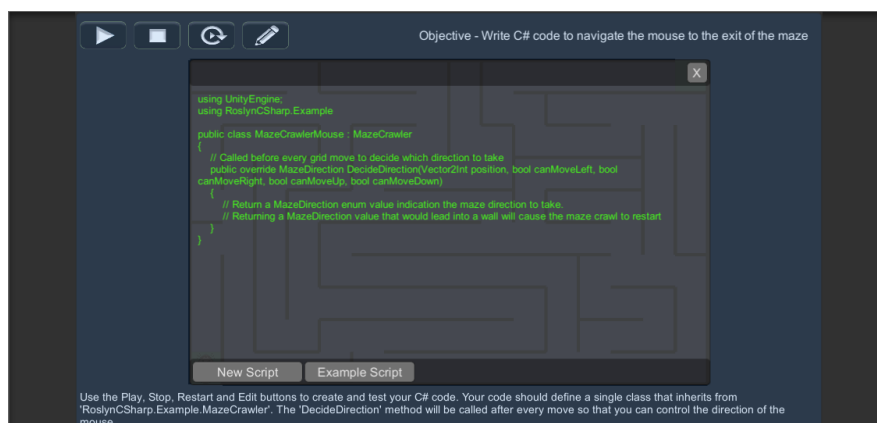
Objective - Write C# code to navigate the mouse to the exit of the maze

X

using UnityEngine;
using RoslynCSharp.Example

public class MazeCrawlerMouse : MazeCrawler
{
// Called before every grid move to decide which direction to take
public override MazeDirection DecideDirection(Vector2Int position, bool canMoveLeft, bool canMoveRight, bool canMoveUp, bool canMoveDown)
{
// Return a MazeDirection enum value indication the maze direction to take.
// Returning a MazeDirection value that would lead into a wall will cause the maze crawl to restart
}
}

New Script

Example Script

Use the Play, Stop, Restart and Edit buttons to create and test your C# code. Your code should define a single class that inherits from 'RoslynCSharp.Example.MazeCrawler'. The 'DecideDirection' method will be called after every move so that you can control the direction of the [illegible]